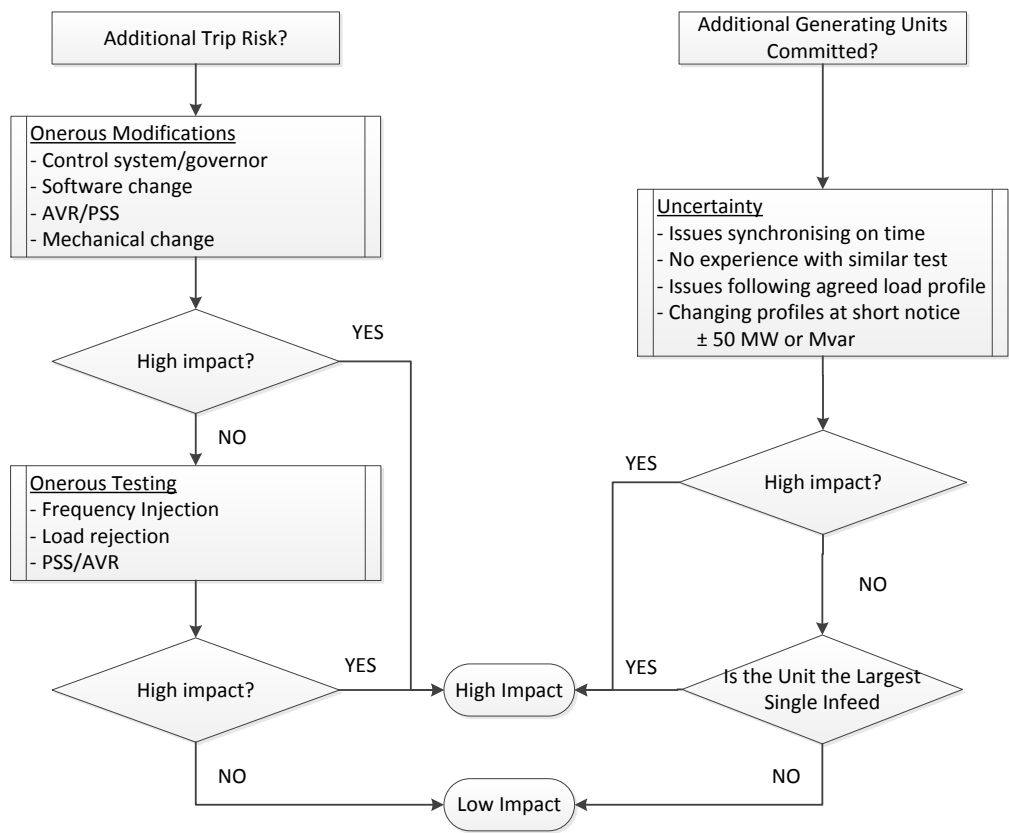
Additional Trip Risk?

Onerous Modifications
- Control system/governor
- Software change
- AVR/PSS
- Mechanical change

High impact?

YES

NO

Onerous Testing
- Frequency Injection
- Load rejection
- PSS/AVR

High impact?

YES

NO

High Impact

Low Impact

Additional Generating Units Committed?

Uncertainty
- Issues synchronising on time
- No experience with similar test
- Issues following agreed load profile
- Changing profiles at short notice ± 50 MW or Mvar

YES

High impact?

NO

YES

Is the Unit the Largest Single Infeed

NO